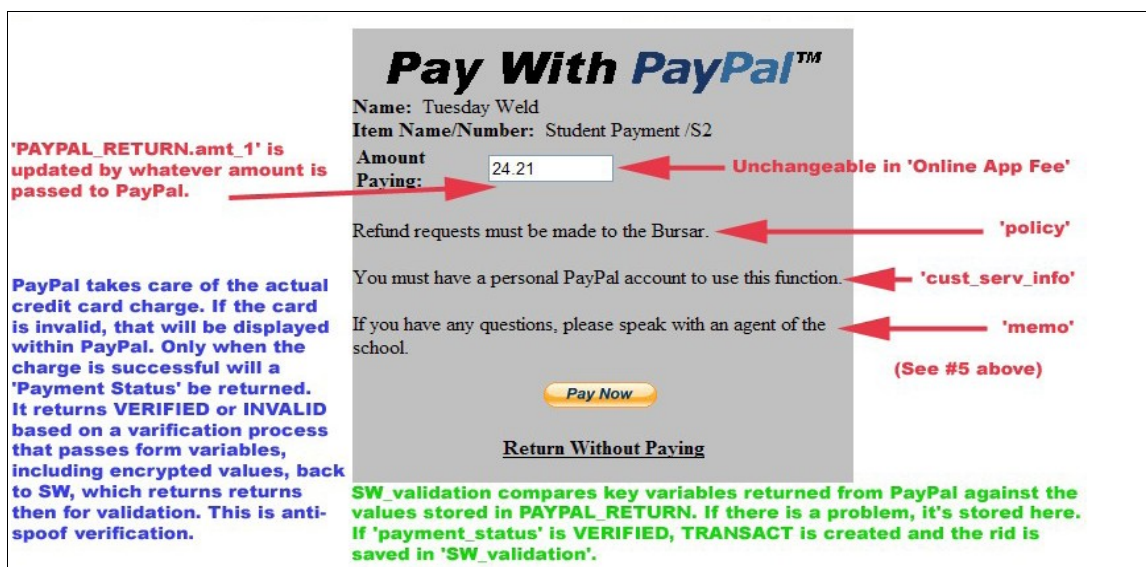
'PAYPAL_RETURN.amt_1' is updated by whatever amount is passed to PayPal.

PayPal takes care of the actual credit card charge. If the card is invalid, that will be displayed within PayPal. Only when the charge is successful will a 'Payment Status' be returned. It returns VERIFIED or INVALID based on a varification process that passes form variables, including encrypted values, back to SW, which returns returns then for validation. This is anti-spoof verification.

Pay With PayPal™

Name: Tuesday Weld
Item Name/Number: Student Payment /S2

Amount Paying: 24.21

Unchangeable in 'Online App Fee'

Refund requests must be made to the Bursar.

'policy'

You must have a personal PayPal account to use this function.

'cust_serv_info'

If you have any questions, please speak with an agent of the school.

'memo'

(See #5 above)

Pay Now

Return Without Paying

SW_validation compares key variables returned from PayPal against the values stored in PAYPAL_RETURN. If there is a problem, it's stored here. If 'payment_status' is VERIFIED, TRANSACT is created and the rid is saved in 'SW_validation'.